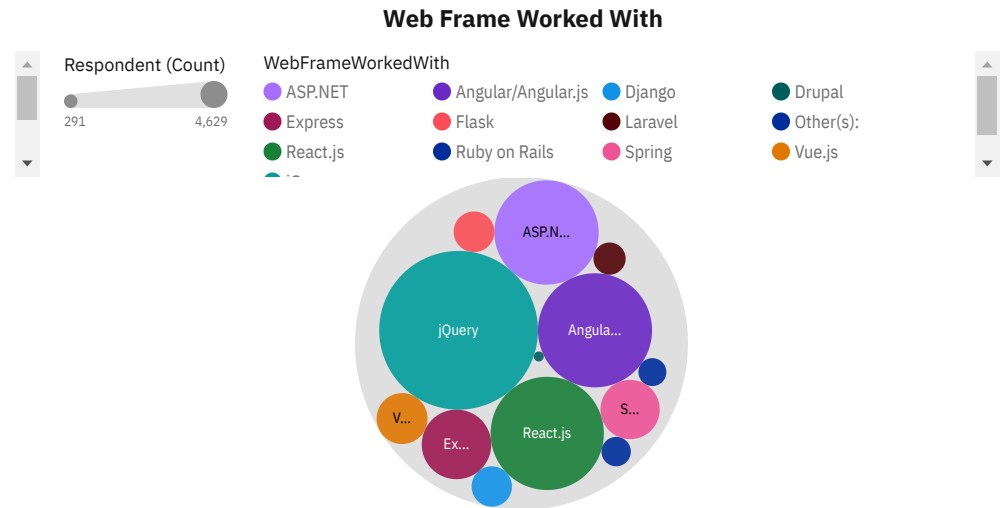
Web Frame Worked With

Respondent (Count)

291

4,629

WebFrameWorkedWith

ASP.NET

Angular/Angular.js

Django

Drupal

Express

Flask

Laravel

Other(s):

React.js

Ruby on Rails

Spring

Vue.js

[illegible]

ASP.N...

jQuery

Angula...

S...

V...

Ex...

React.js